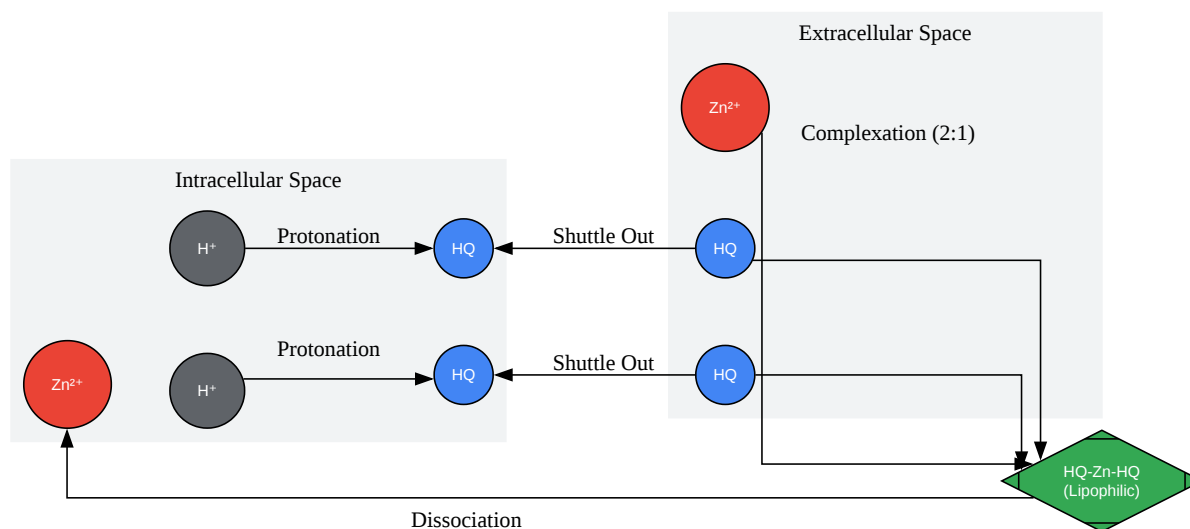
Extracellular Space

$Zn^{2+}$

Complexation (2:1)

Intracellular Space

$H^+$

Protonation

HQ

Shuttle Out

HQ

$Zn^{2+}$

$H^+$

Protonation

HQ

Shuttle Out

HQ

HQ-Zn-HQ (Lipophilic)

Dissociation